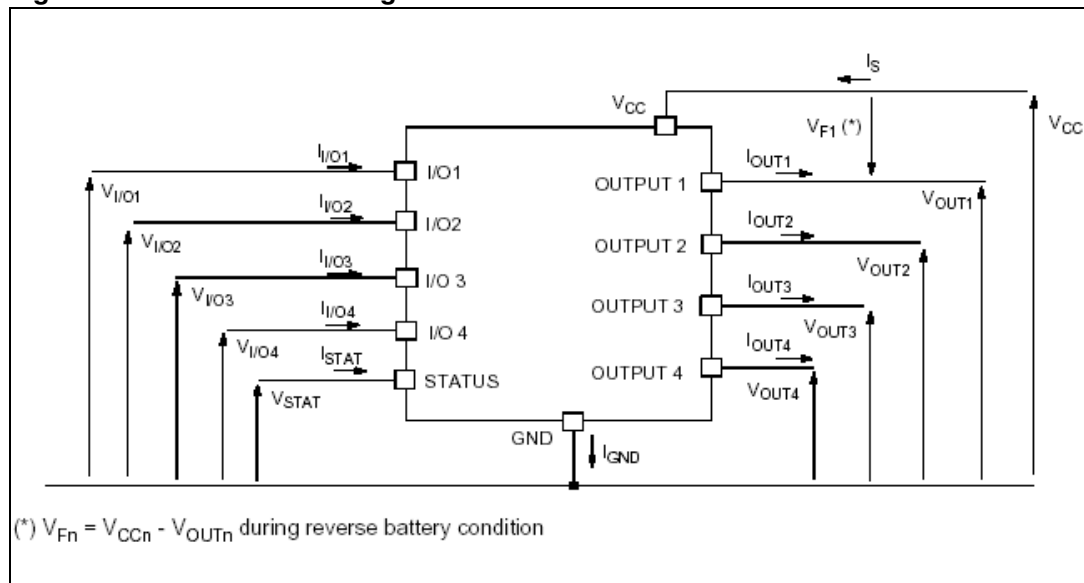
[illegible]

$I_S$

$V_{CC}$

$V_{CC}$

$V_{F1}$ (*)

$I_{I/O1}$

I/O1

$V_{I/O1}$

$I_{I/O2}$

I/O2

$V_{I/O2}$

$I_{I/O3}$

I/O 3

$V_{I/O3}$

$I_{I/O4}$

I/O 4

$V_{I/O4}$

$I_{STAT}$

STATUS

$V_{STAT}$

$I_{OUT1}$

OUTPUT 1

$V_{OUT1}$

$I_{OUT2}$

OUTPUT 2

$V_{OUT2}$

$I_{OUT3}$

OUTPUT 3

$V_{OUT3}$

$I_{OUT4}$

OUTPUT 4

$V_{OUT4}$

GND

$I_{GND}$

(*) $V_{Fn} = V_{CCn} - V_{OUTn}$ during reverse battery condition